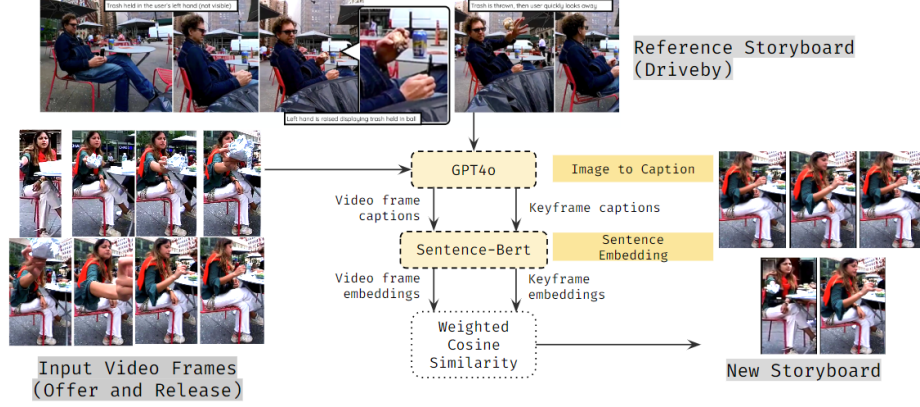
Trash held in the user's left hand (not visible)

Trash is thrown, then user quickly looks away

Left hand is raised displaying trash held in ball

Reference Storyboard (Driveby)

GPT4o

Image to Caption

Video frame captions

Keyframe captions

Sentence-Bert

Sentence Embedding

Video frame embeddings

Keyframe embeddings

Weighted Cosine Similarity

Input Video Frames (Offer and Release)

New Storyboard